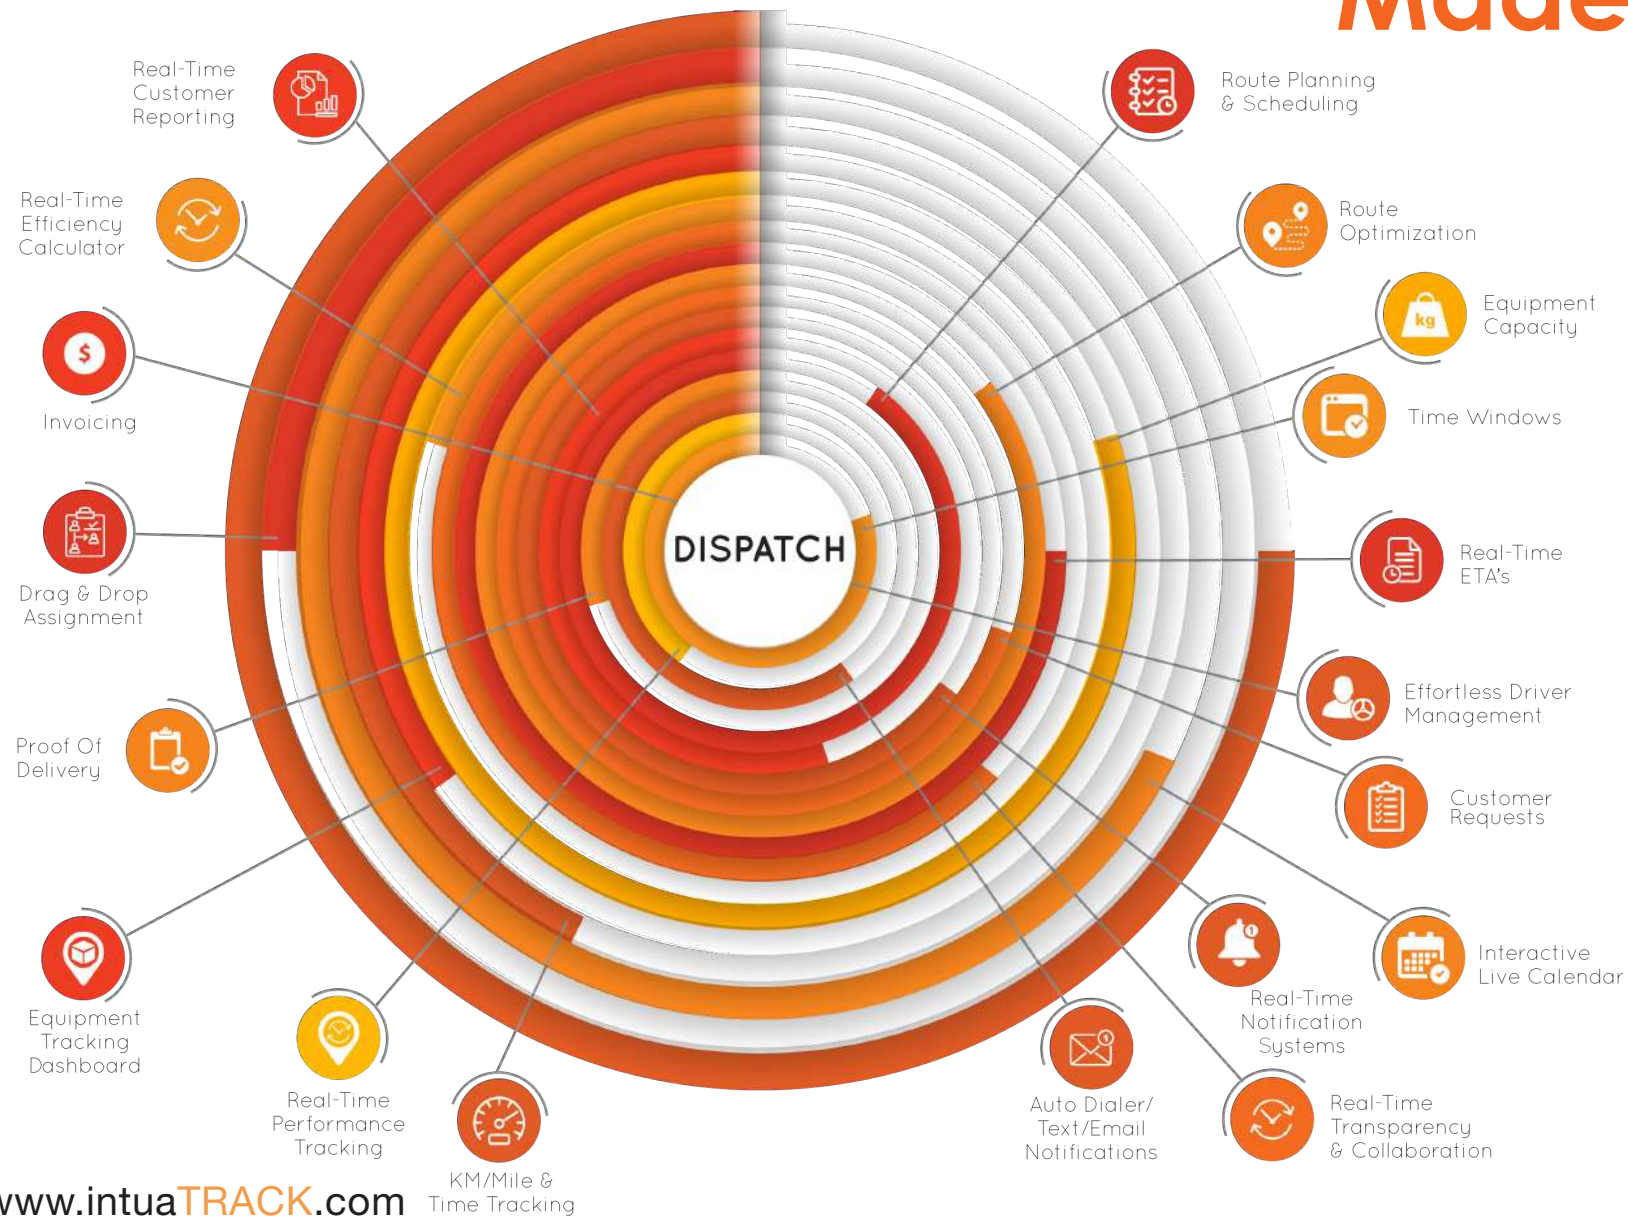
Made

Real-Time Customer Reporting

Real-Time Efficiency Calculator

Invoicing

Drag & Drop Assignment

Proof Of Delivery

Equipment Tracking Dashboard

Real-Time Performance Tracking

KM/Mile & Time Tracking

Route Planning & Scheduling

Route Optimization

Equipment Capacity

kg

Time Windows

DISPATCH

Real-Time ETA's

Effortless Driver Management

Customer Requests

Interactive Live Calendar

Real-Time Notification Systems

Auto Dialer/ Text/Email Notifications

Real-Time Transparency & Collaboration

www.intuaTRACK.com